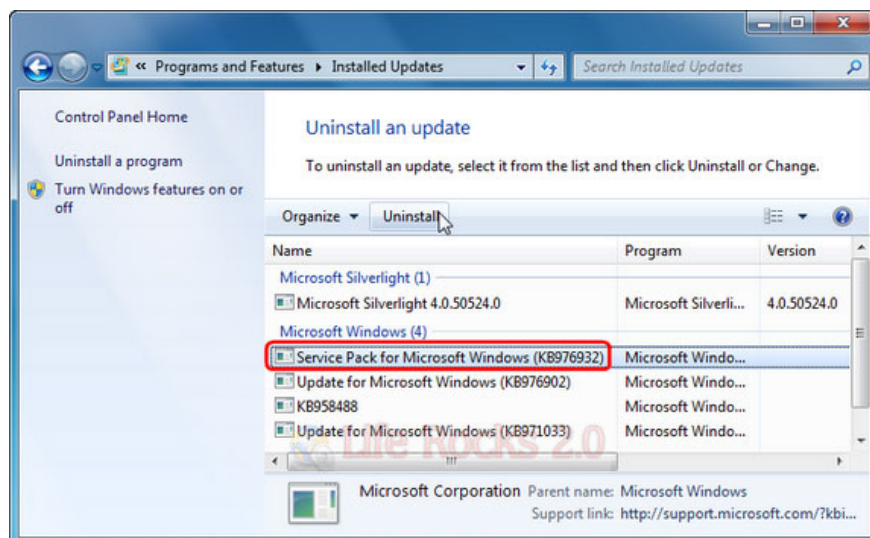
« Programs and Features ▸ Installed Updates

Search Installed Updates

Control Panel Home

Uninstall a program

Turn Windows features on or off

Uninstall an update

To uninstall an update, select it from the list and then click Uninstall or Change.

Organize ▾ Uninstall

| Name | Program | Version |
|---|---|---|
| Microsoft Silverlight (1) | | |
| Microsoft Silverlight 4.0.50524.0 | Microsoft Silverli... | 4.0.50524.0 |
| Microsoft Windows (4) | | |
| Service Pack for Microsoft Windows (KB976932) | Microsoft Windo... | |
| Update for Microsoft Windows (KB976902) | Microsoft Windo... | |
| KB958488 | Microsoft Windo... | |
| Update for Microsoft Windows (KB971033) | Microsoft Windo... | |

Life Rocks 2.0

Microsoft Corporation Parent name: Microsoft Windows
Support link: http://support.microsoft.com/?kbi...